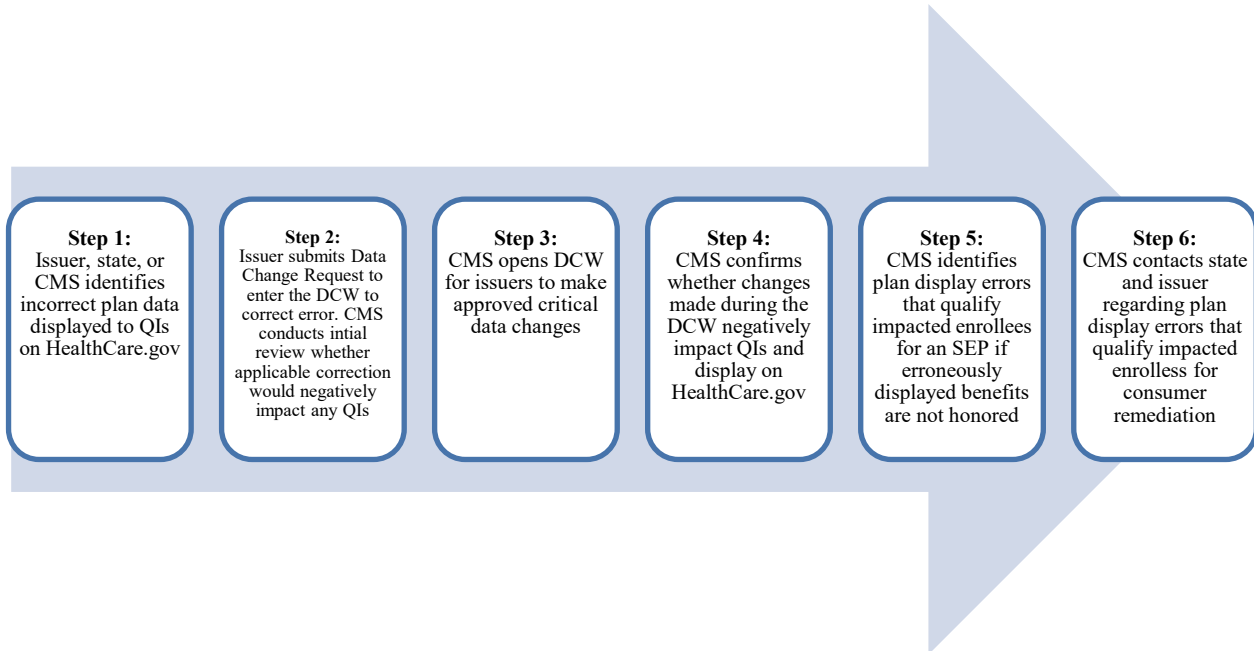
Step 1:
Issuer, state, or CMS identifies incorrect plan data displayed to QIs on HealthCare.gov

Step 2:
Issuer submits Data Change Request to enter the DCW to correct error. CMS conducts intial review whether applicable correction would negatively impact any QIs

Step 3:
CMS opens DCW for issuers to make approved critical data changes

Step 4:
CMS confirms whether changes made during the DCW negatively impact QIs and display on HealthCare.gov

Step 5:
CMS identifies plan display errors that qualify impacted enrollees for an SEP if erroneously displayed benefits are not honored

Step 6:
CMS contacts state and issuer regarding plan display errors that qualify impacted enrolless for consumer remediation